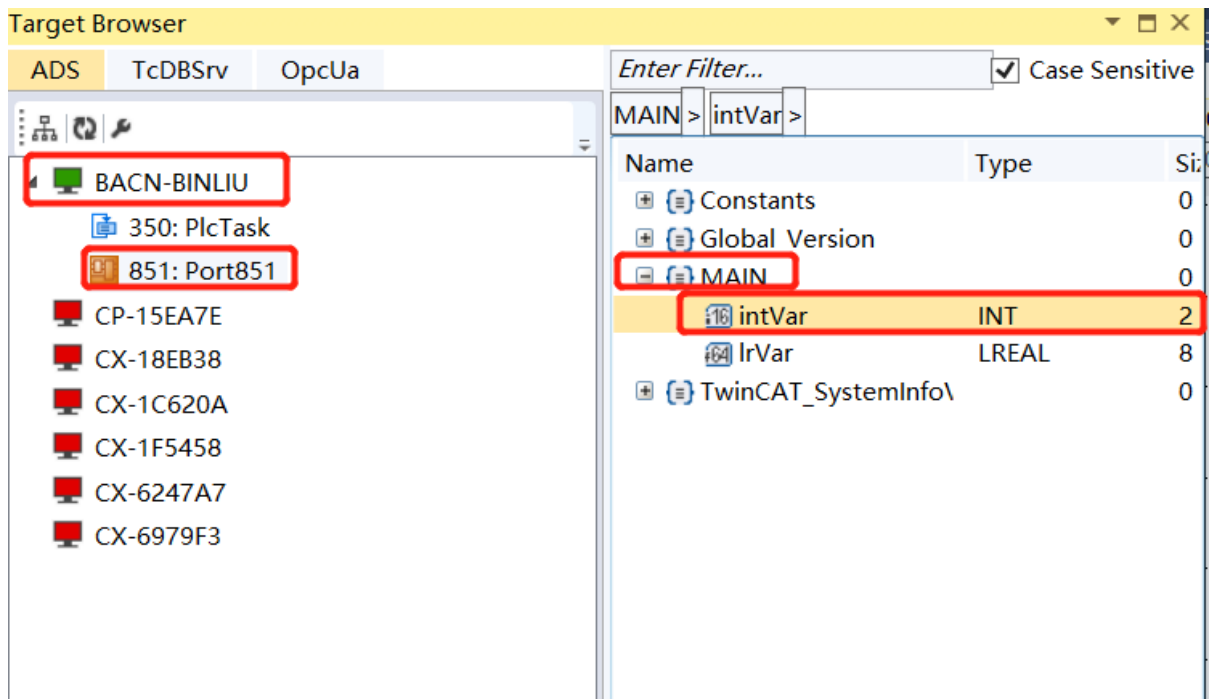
Target Browser

ADS TcDBSrv OpcUa

BACN-BINLIU
350: PlcTask
851: Port851
CP-15EA7E
CX-18EB38
CX-1C620A
CX-1F5458
CX-6247A7
CX-6979F3

Enter Filter...
Case Sensitive

MAIN > intVar >

| Name | Type | Si |
|---|---|---|
| Constants | | 0 |
| Global_Version | | 0 |
| MAIN | | 0 |
| intVar | INT | 2 |
| lrVar | LREAL | 8 |
| TwinCAT_SystemInfo\ | | 0 |